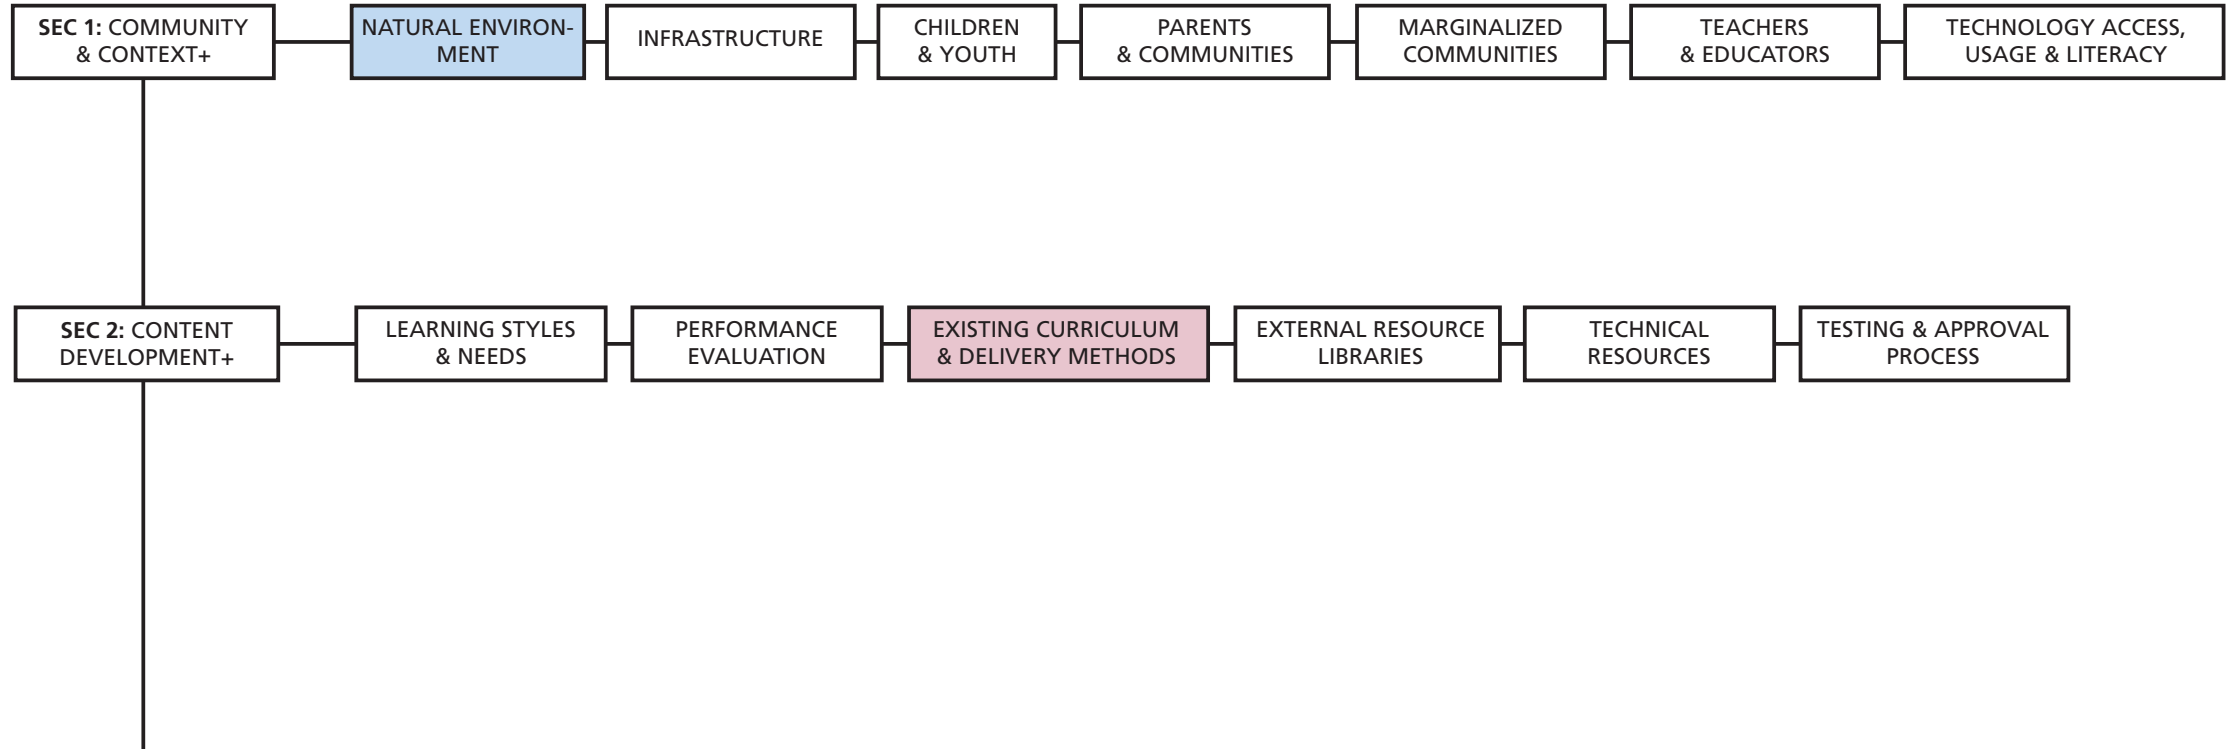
SEC 1: COMMUNITY & CONTEXT+

NATURAL ENVIRONMENT

INFRASTRUCTURE

CHILDREN & YOUTH

PARENTS & COMMUNITIES

MARGINALIZED COMMUNITIES

TEACHERS & EDUCATORS

TECHNOLOGY ACCESS, USAGE & LITERACY

SEC 2: CONTENT DEVELOPMENT+

LEARNING STYLES & NEEDS

PERFORMANCE EVALUATION

EXISTING CURRICULUM & DELIVERY METHODS

EXTERNAL RESOURCE LIBRARIES

TECHNICAL RESOURCES

TESTING & APPROVAL PROCESS